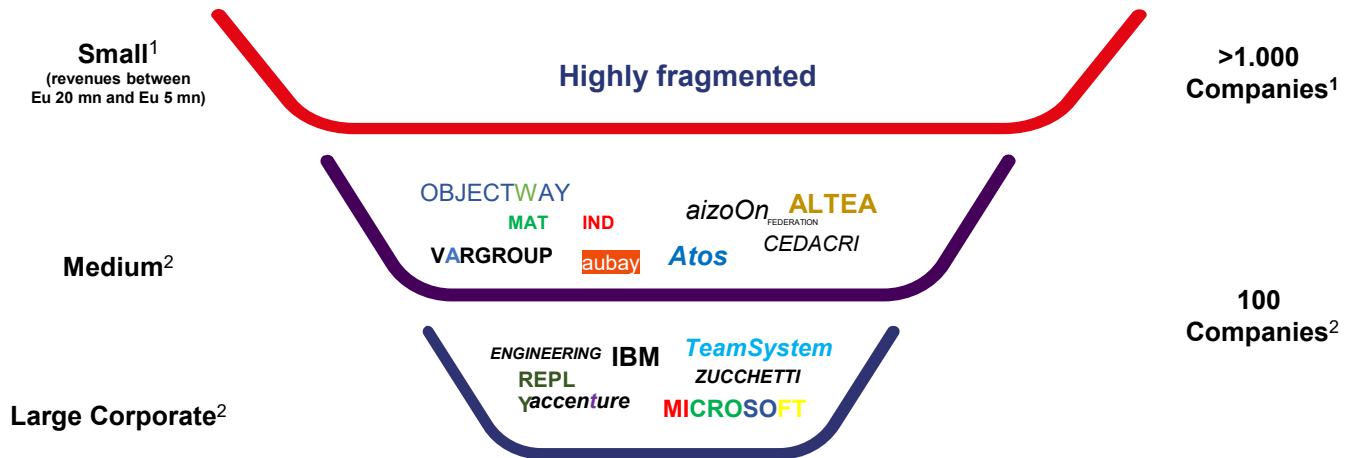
Small$^1$
(revenues between Eu 20 mn and Eu 5 mn)

Highly fragmented

>1.000 Companies$^1$

OBJECTWAY
MAT IND
VARGROUP
aubay
aizoOn FEDERATION
ALTEA
Atos
CEDACRI

Medium$^2$

100 Companies$^2$

ENGINEERING IBM
TeamSystem
REPLY
accenture
ZUCCHETTI
MICROSOFT

Large Corporate$^2$